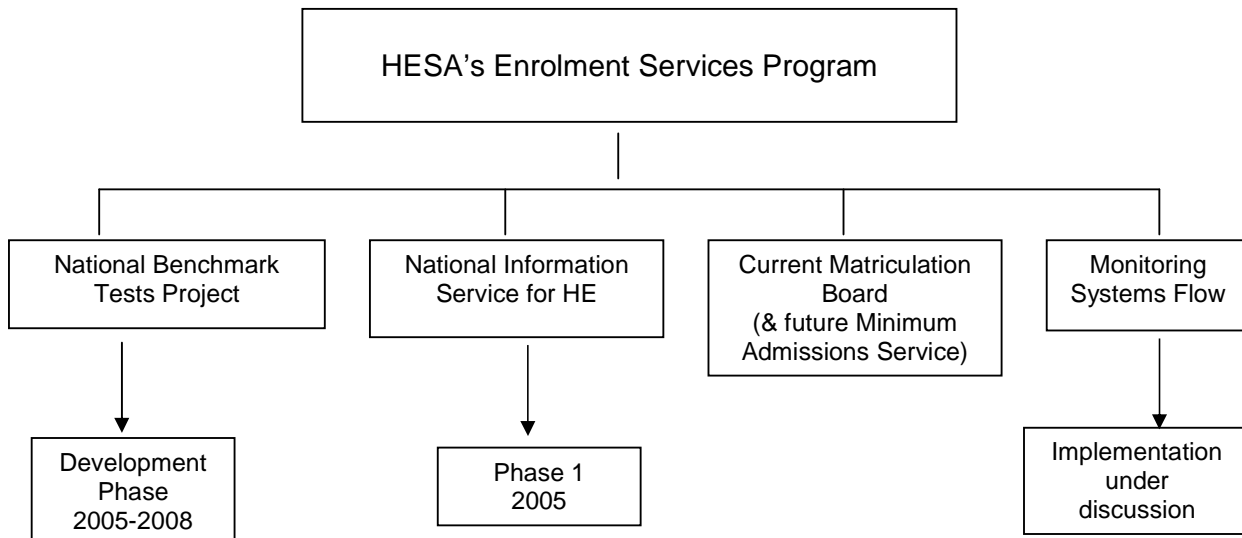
HESA's Enrolment Services Program

National Benchmark Tests Project

Development Phase 2005-2008

National Information Service for HE

Phase 1 2005

Current Matriculation Board (& future Minimum Admissions Service)

Monitoring Systems Flow

Implementation under discussion